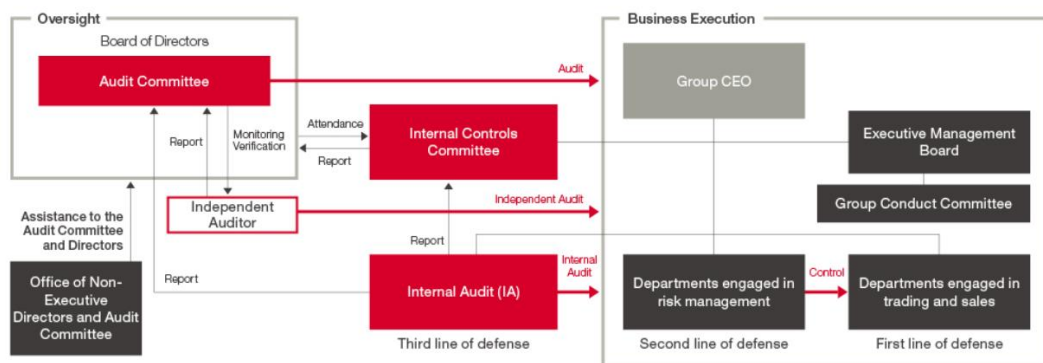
Oversight

Board of Directors

Audit Committee

Audit

Business Execution

Group CEO

Report

Monitoring Verification

Attendance

Report

Internal Controls Committee

Executive Management Board

Group Conduct Committee

Assistance to the Audit Committee and Directors

Independent Auditor

Independent Audit

Report

Report

Office of Non-Executive Directors and Audit Committee

Internal Audit (IA)

Internal Audit

Departments engaged in risk management

Control

Departments engaged in trading and sales

Third line of defense

Second line of defense

First line of defense